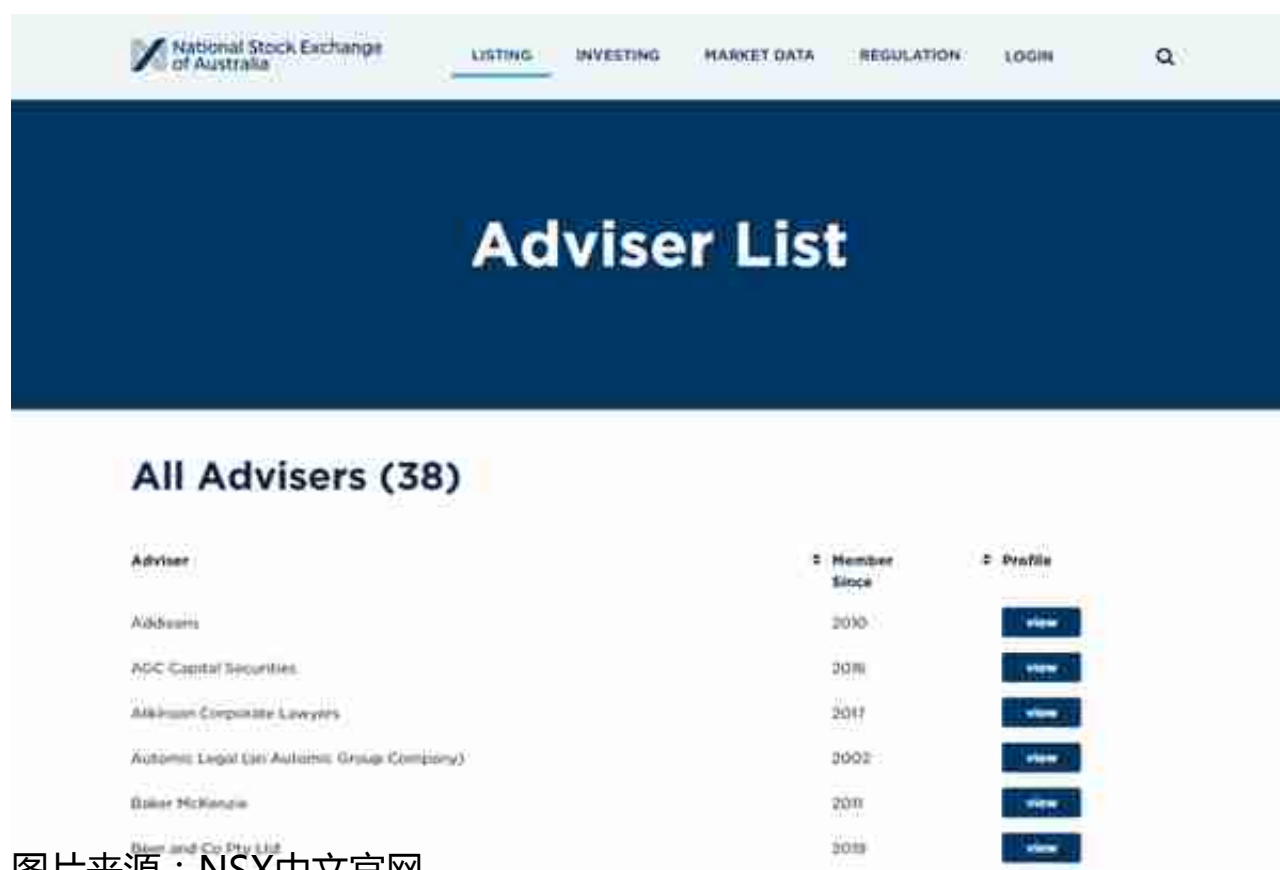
National Stock Exchange of Australia

LISTING INVESTING MARKET DATA REGULATION LOGIN

Adviser List

All Advisers (38)

| Adviser | Member Since | Profile |
|---|---|---|
| Addisons | 2010 | view |
| AGC Capital Securities | 2016 | view |
| Atkinson Corporate Lawyers | 2017 | view |
| Automic Legal (an Automic Group Company) | 2002 | view |
| Baker McKenzie | 2011 | view |
| Beer and Co Pty Ltd | 2019 | view |

图片来源：NSX中文官网